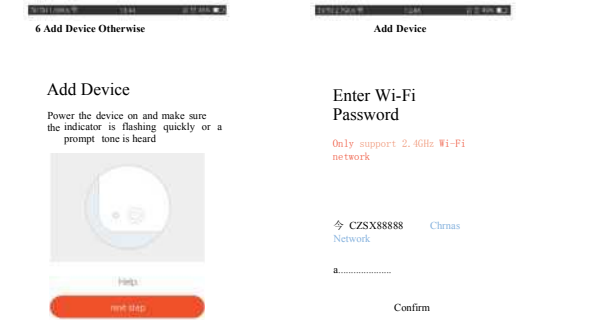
6 Add Device Otherwise

Add Device

Power the device on and make sure the indicator is flashing quickly or a prompt tone is heard

Help

next step

Add Device

Enter Wi-Fi Password

Only support 2.4GHz Wi-Fi network

令 CZSX88888 Chrnas Network

a....................

Confirm